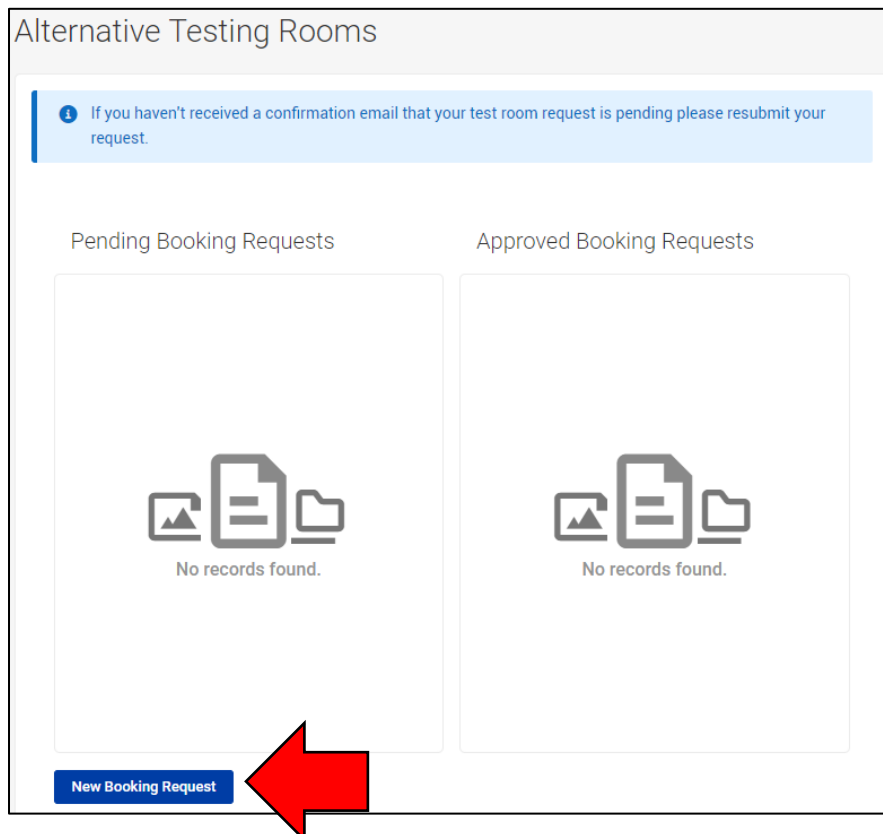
Alternative Testing Rooms

If you haven't received a confirmation email that your test room request is pending please resubmit your request.

Pending Booking Requests

No records found.

Approved Booking Requests

No records found.

New Booking Request